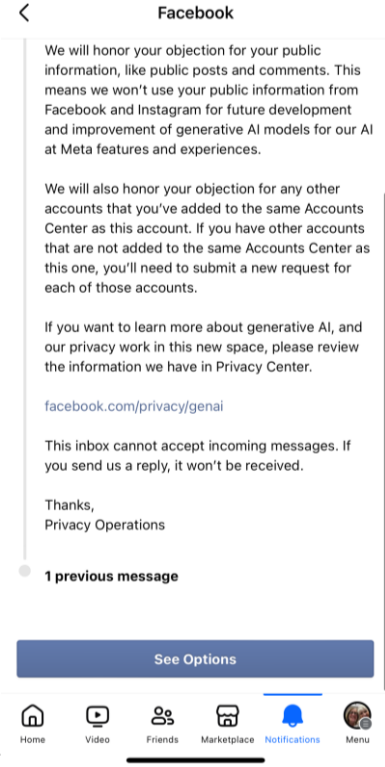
Facebook

We will honor your objection for your public information, like public posts and comments. This means we won't use your public information from Facebook and Instagram for future development and improvement of generative AI models for our AI at Meta features and experiences.

We will also honor your objection for any other accounts that you've added to the same Accounts Center as this account. If you have other accounts that are not added to the same Accounts Center as this one, you'll need to submit a new request for each of those accounts.

If you want to learn more about generative AI, and our privacy work in this new space, please review the information we have in Privacy Center.

facebook.com/privacy/genai

This inbox cannot accept incoming messages. If you send us a reply, it won't be received.

Thanks,
Privacy Operations

1 previous message

See Options

Home Video Friends Marketplace Notifications Menu